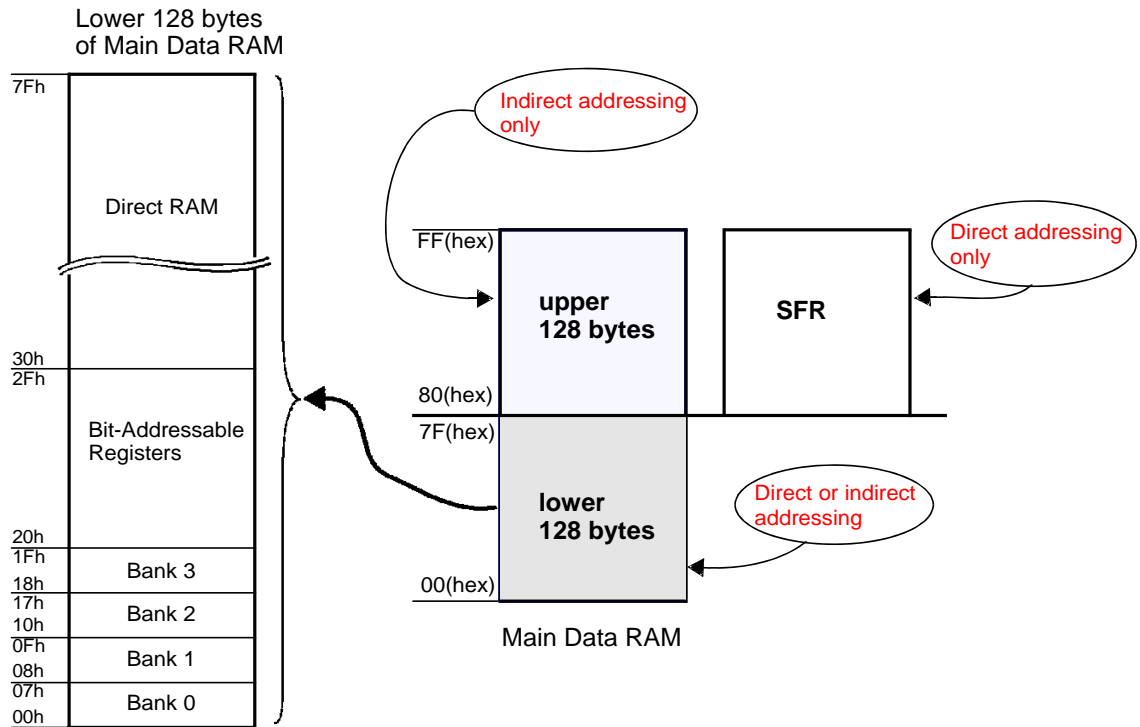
Lower 128 bytes
of Main Data RAM

7Fh

Direct RAM

30h
2Fh

Bit-Addressable
Registers

20h
1Fh
Bank 3
18h
17h
Bank 2
10h
0Fh
Bank 1
08h
07h
Bank 0
00h

Indirect addressing
only

FF(hex)

upper
128 bytes

80(hex)

SFR

Direct addressing
only

7F(hex)

lower
128 bytes

00(hex)

Direct or indirect
addressing

Main Data RAM